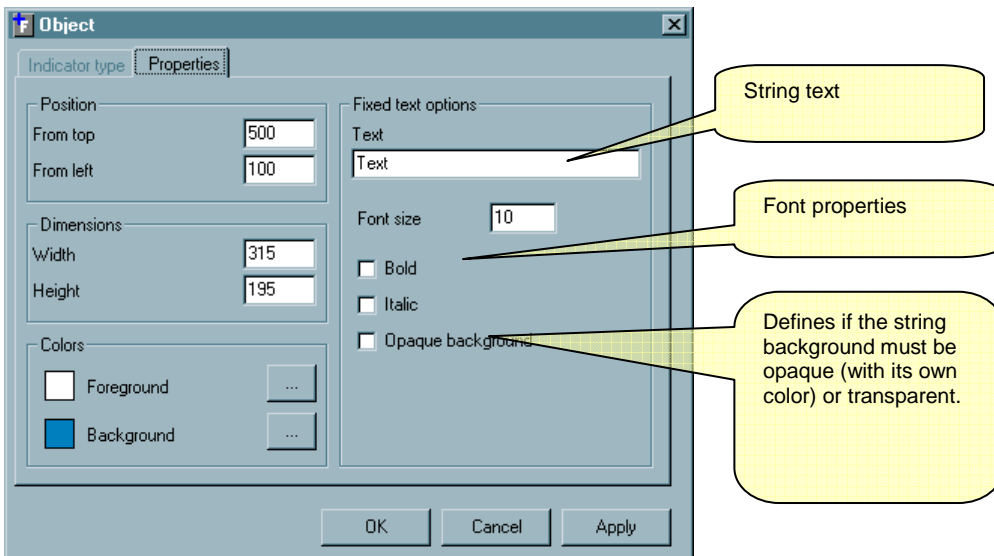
Object

Indicator type | Properties

Position
From top 500
From left 100

Dimensions
Width 315
Height 195

Colors
Foreground ...
Background ...

Fixed text options
Text
Text

Font size 10

Bold
Italic
Opaque background

String text

Font properties

Defines if the string background must be opaque (with its own color) or transparent.

OK Cancel Apply